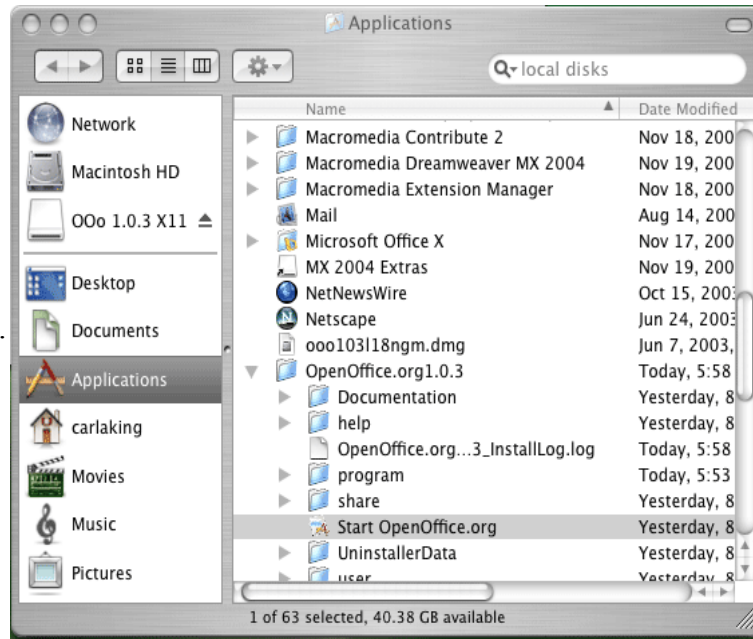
Applications

local disks

Network
Macintosh HD
OOo 1.0.3 X11
Desktop
Documents
Applications
carlaking
Movies
Music
Pictures

| Name | Date Modified |
|---|---|
| Macromedia Contribute 2 | Nov 18, 200 |
| Macromedia Dreamweaver MX 2004 | Nov 19, 200 |
| Macromedia Extension Manager | Nov 18, 200 |
| Mail | Aug 14, 200 |
| Microsoft Office X | Nov 17, 200 |
| MX 2004 Extras | Nov 19, 200 |
| NetNewsWire | Oct 15, 200 |
| Netscape | Jun 24, 200 |
| ooo103l18ngm.dmg | Jun 7, 2003, |
| OpenOffice.org1.0.3 | Today, 5:58 |
| Documentation | Yesterday, 8 |
| help | Yesterday, 8 |
| OpenOffice.org...3_InstallLog.log | Today, 5:58 |
| program | Today, 5:53 |
| share | Yesterday, 8 |
| Start OpenOffice.org | Yesterday, 8 |
| UninstallerData | Yesterday, 8 |
| user | Yesterday, 8 |

1 of 63 selected, 40.38 GB available